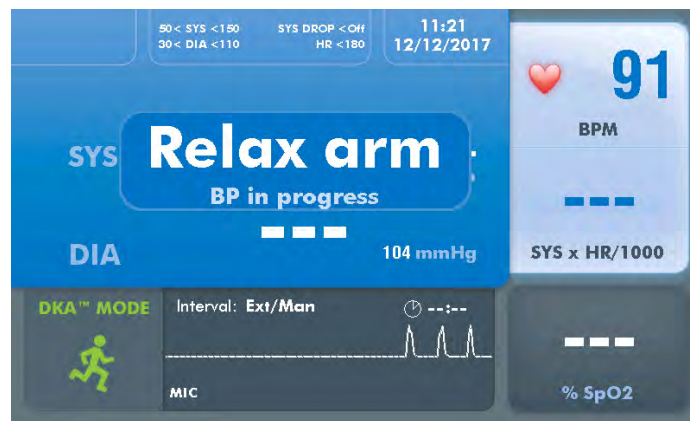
50< SYS <150
30< DIA <110

SYS DROP <Off
HR <180

11:21
12/12/2017

91

BPM

SYS

Relax arm

BP in progress

---

DIA

104 mmHg

---

SYS x HR/1000

DKA™ MODE

Interval: Ext/Man

--:--

MIC

---

% SpO2